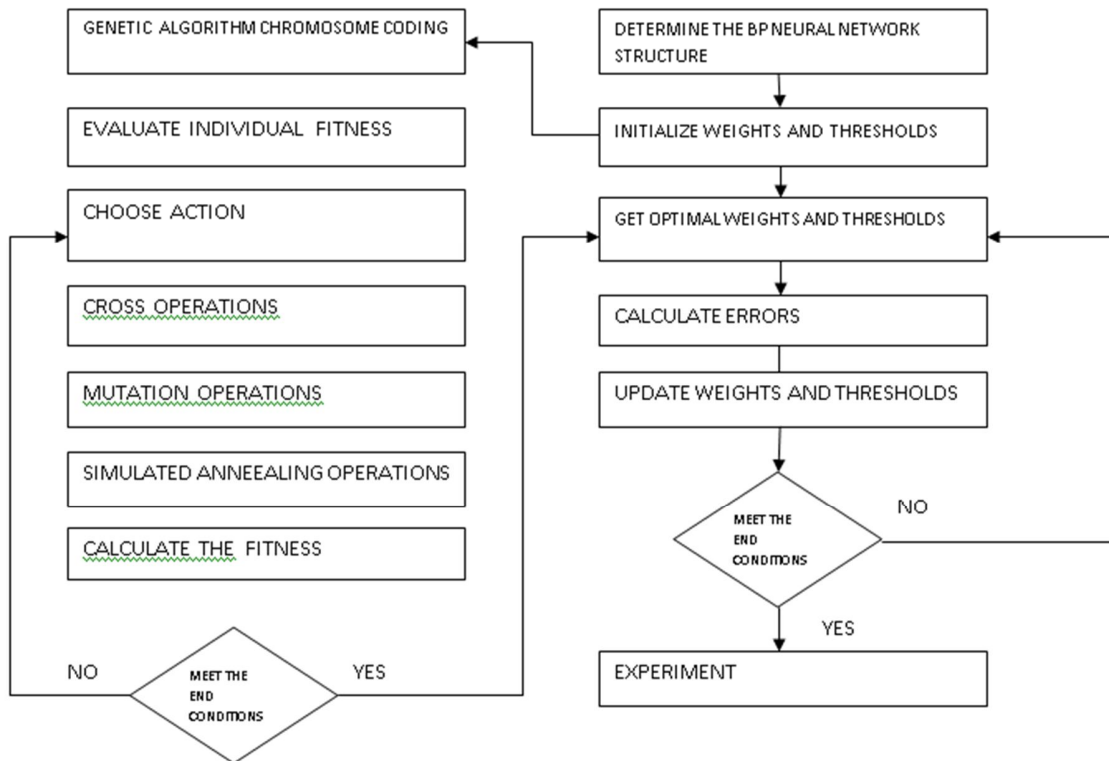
GENETIC ALGORITHM CHROMOSOME CODING

EVALUATE INDIVIDUAL FITNESS

CHOOSE ACTION

CROSS OPERATIONS

MUTATION OPERATIONS

SIMULATED ANNEEALING OPERATIONS

CALCULATE THE FITNESS

NO

MEET THE END CONDITIONS

YES

DETERMINE THE BP NEURAL NETWORK STRUCTURE

INITIALIZE WEIGHTS AND THRESHOLDS

GET OPTIMAL WEIGHTS AND THRESHOLDS

CALCULATE ERRORS

UPDATE WEIGHTS AND THRESHOLDS

MEET THE END CONDITIONS

NO

YES

EXPERIMENT